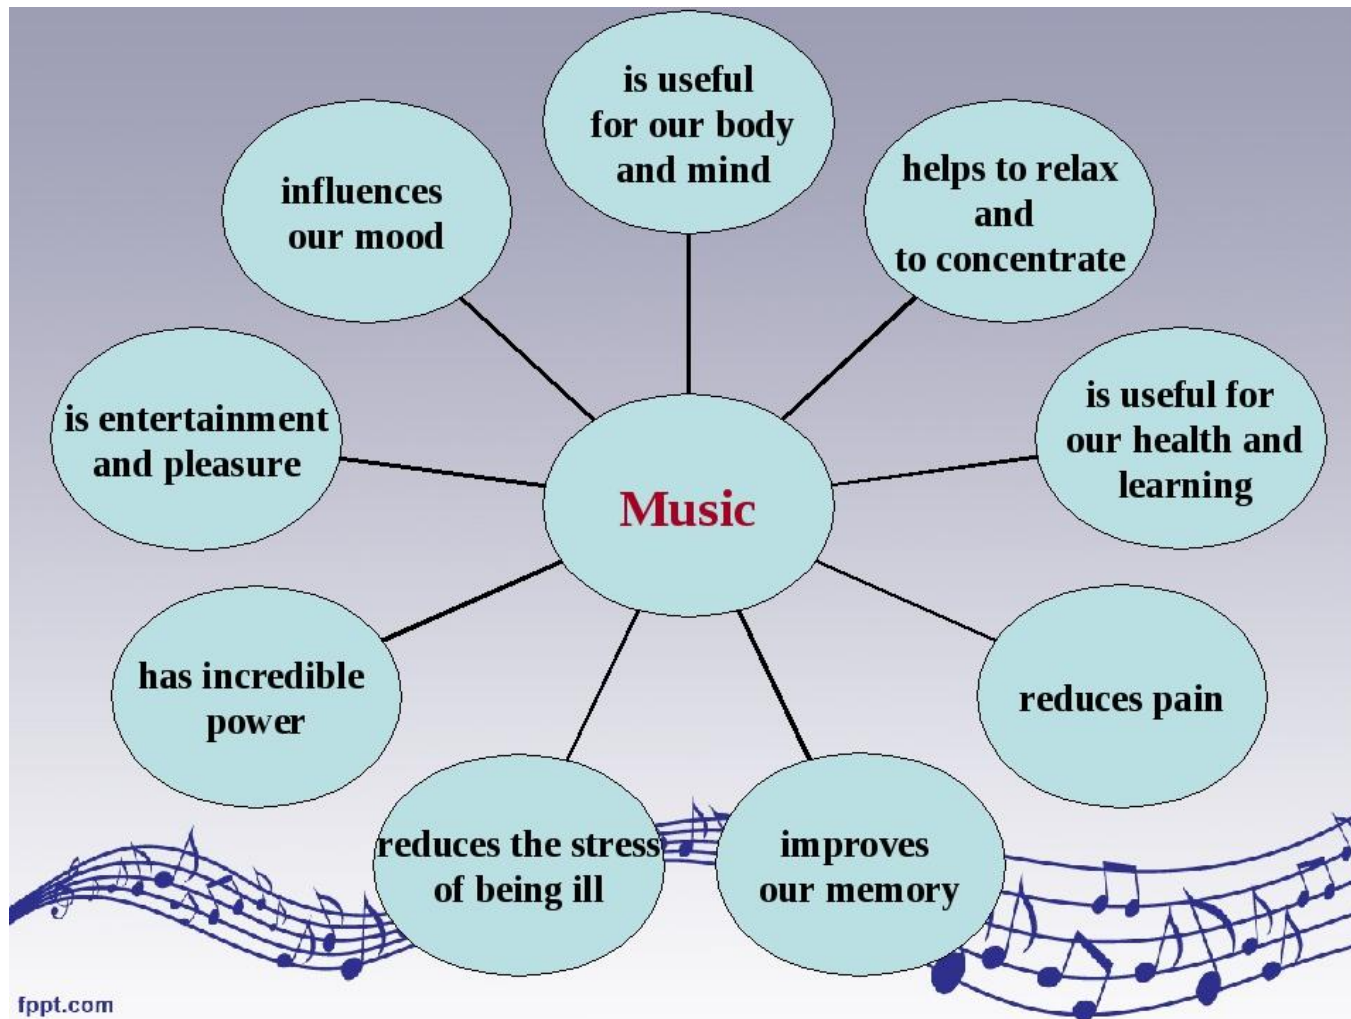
is useful for our body and mind

influences our mood

helps to relax and to concentrate

is entertainment and pleasure

Music

is useful for our health and learning

has incredible power

reduces pain

reduces the stress of being ill

improves our memory

fppt.com